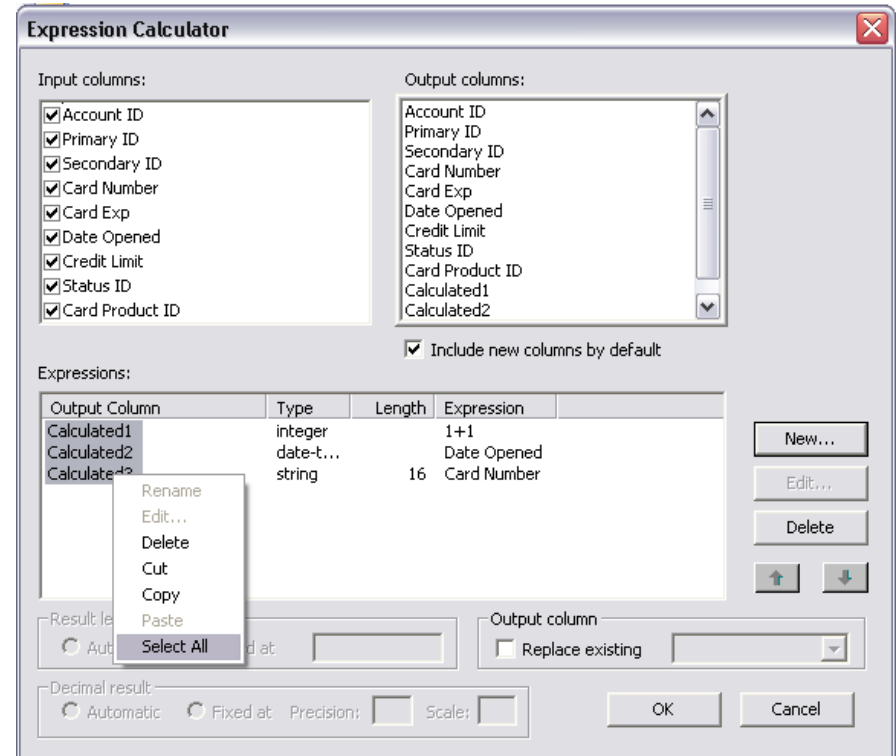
Expression Calculator

Input columns:

Account ID
Primary ID
Secondary ID
Card Number
Card Exp
Date Opened
Credit Limit
Status ID
Card Product ID

Output columns:

Account ID
Primary ID
Secondary ID
Card Number
Card Exp
Date Opened
Credit Limit
Status ID
Card Product ID
Calculated1
Calculated2

Include new columns by default

Expressions:

| Output Column | Type | Length | Expression |
|---|---|---|---|
| Calculated1 | integer | | 1+1 |
| Calculated2 | date-t... | | Date Opened |
| Calculated3 | string | 16 | Card Number |

Rename
Edit...
Delete
Cut
Copy
Paste
Select All

New...
Edit...
Delete

Result le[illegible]
Aut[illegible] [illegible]d at

Output column
Replace existing

Decimal result
Automatic Fixed at Precision: Scale:

OK
Cancel